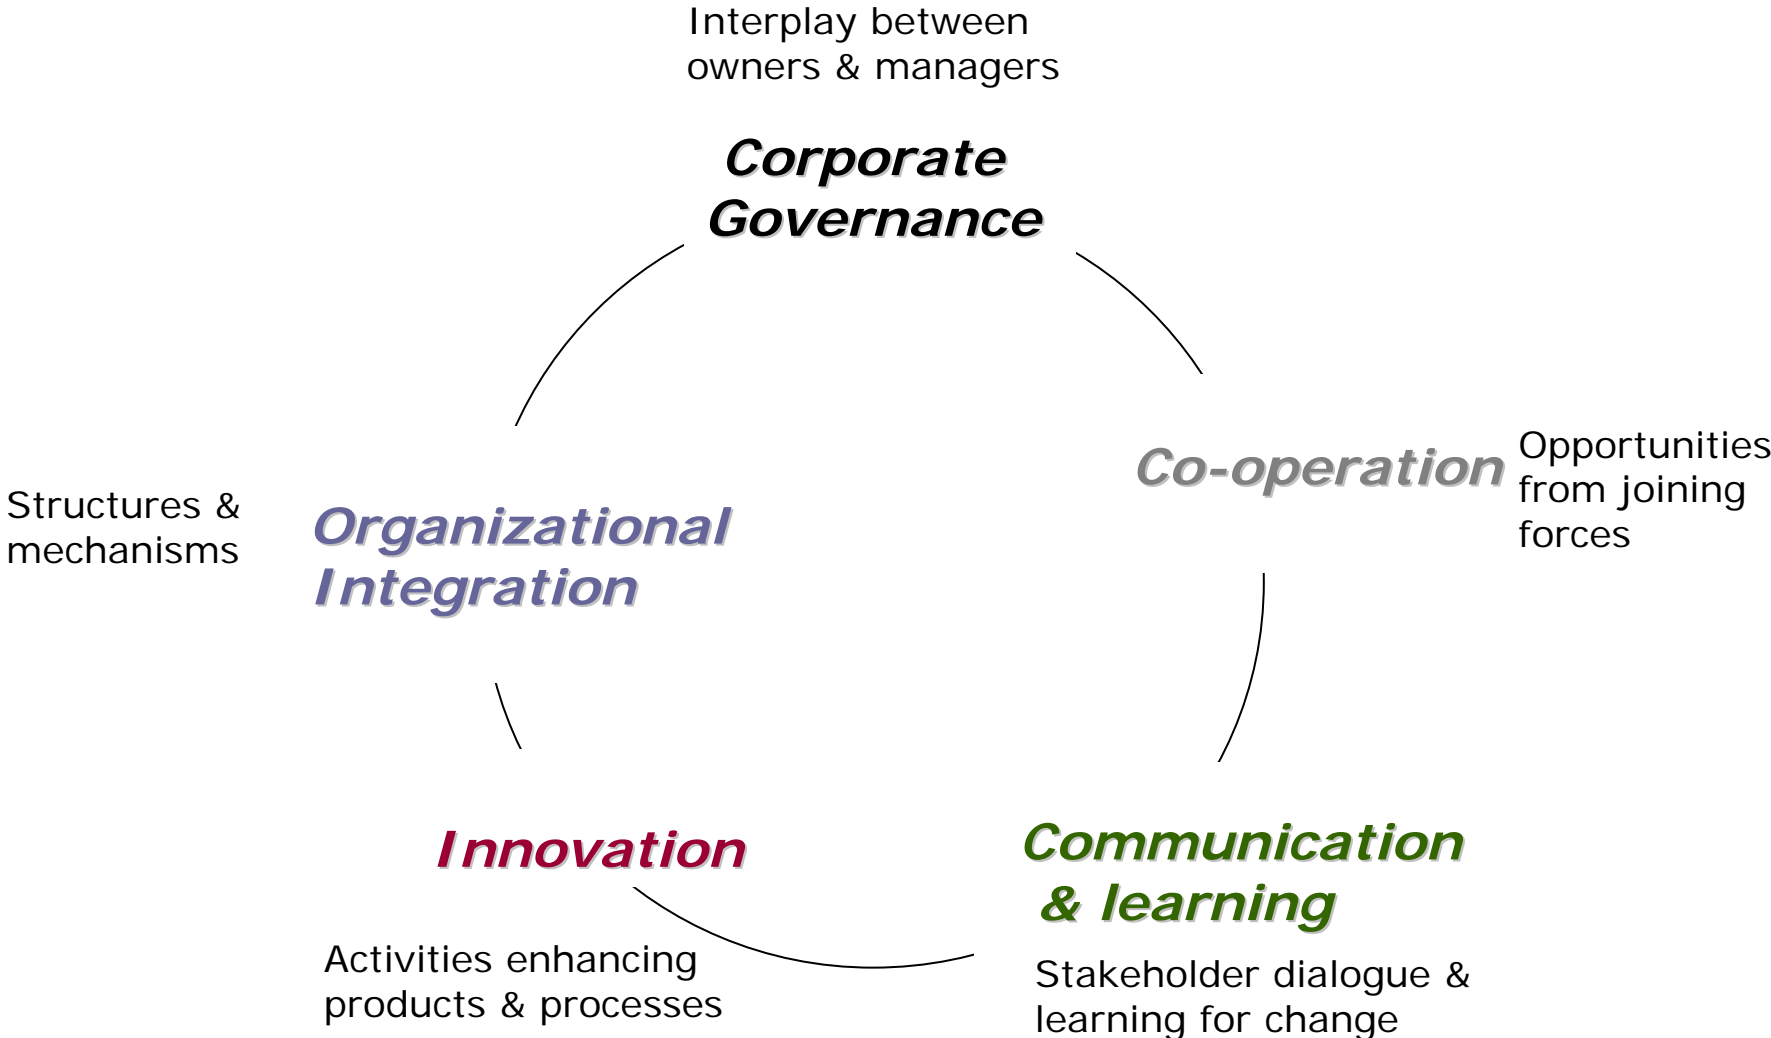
Interplay between owners & managers

Corporate Governance

Co-operation

Opportunities from joining forces

Structures & mechanisms

Organizational Integration

Innovation

Communication & learning

Activities enhancing products & processes

Stakeholder dialogue & learning for change